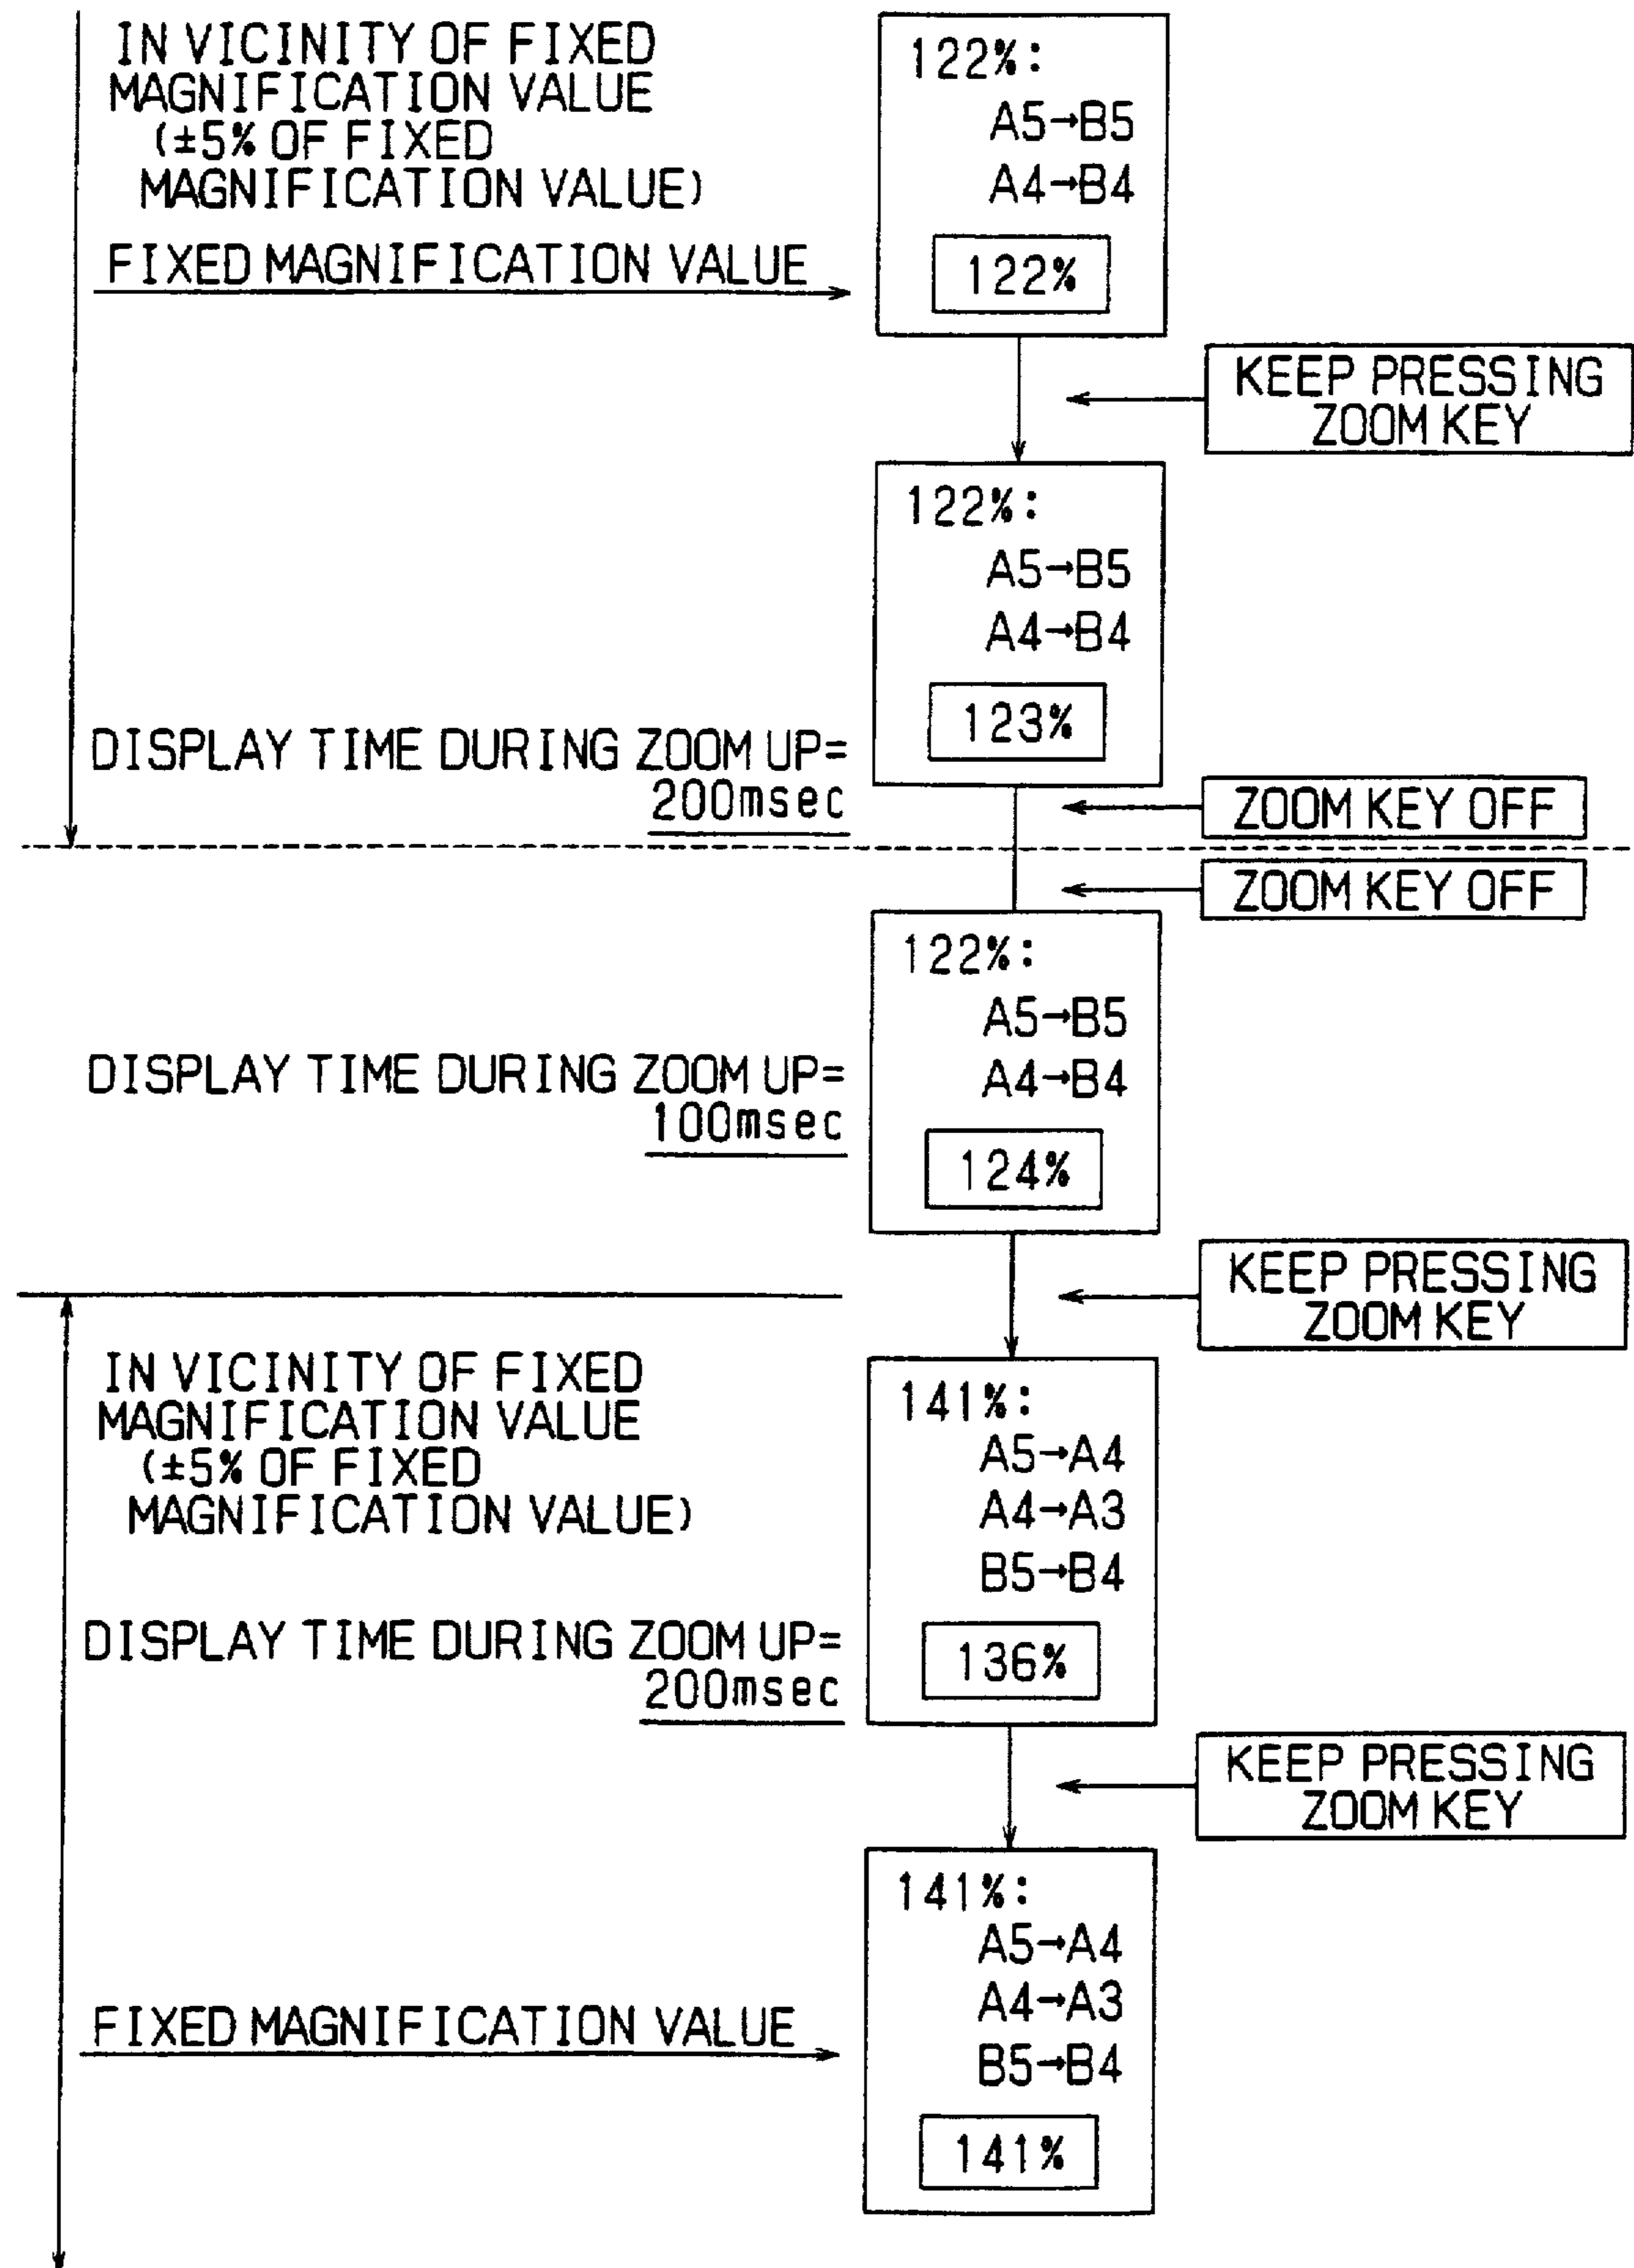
IN VICINITY OF FIXED MAGNIFICATION VALUE (±5% OF FIXED MAGNIFICATION VALUE)

FIXED MAGNIFICATION VALUE

122%:
A5→B5
A4→B4
122%

KEEP PRESSING ZOOM KEY

122%:
A5→B5
A4→B4
123%

DISPLAY TIME DURING ZOOM UP= 200msec

ZOOM KEY OFF

ZOOM KEY OFF

122%:
A5→B5
A4→B4
124%

DISPLAY TIME DURING ZOOM UP= 100msec

KEEP PRESSING ZOOM KEY

IN VICINITY OF FIXED MAGNIFICATION VALUE (±5% OF FIXED MAGNIFICATION VALUE)

141%:
A5→A4
A4→A3
B5→B4
136%

DISPLAY TIME DURING ZOOM UP= 200msec

KEEP PRESSING ZOOM KEY

141%:
A5→A4
A4→A3
B5→B4
141%

FIXED MAGNIFICATION VALUE